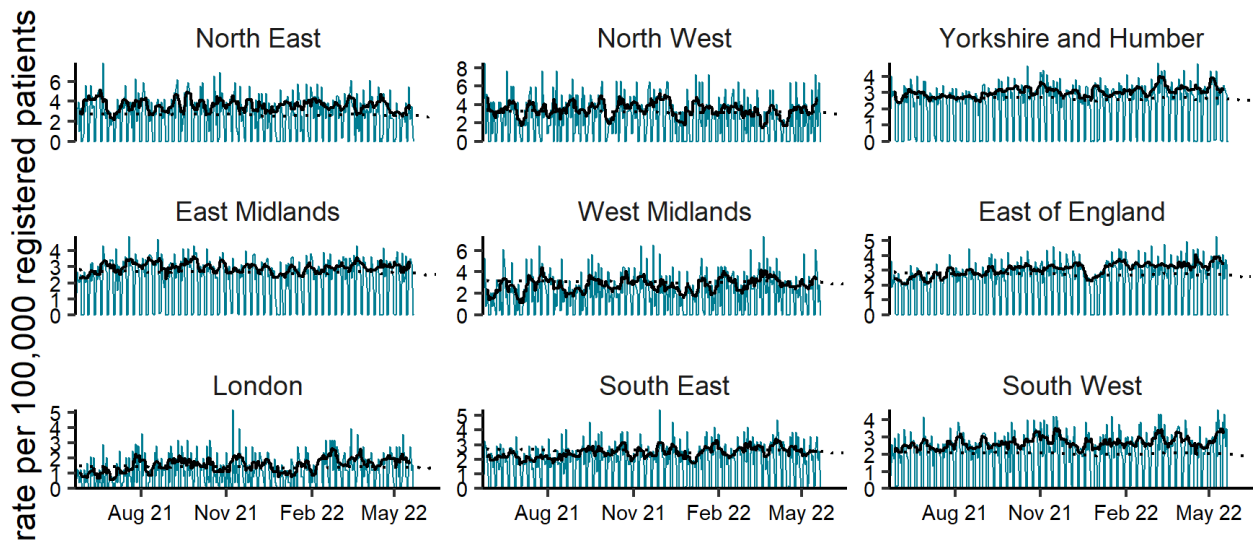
rate per 100,000 registered patients

North East
6
4
2
0

North West
8
6
4
2
0

Yorkshire and Humber
4
3
2
1
0

East Midlands
4
3
2
1
0

West Midlands
6
4
2
0

East of England
5
4
3
2
1
0

London
5
4
3
2
1
0
Aug 21
Nov 21
Feb 22
May 22

South East
5
4
3
2
1
0
Aug 21
Nov 21
Feb 22
May 22

South West
4
3
2
1
0
Aug 21
Nov 21
Feb 22
May 22